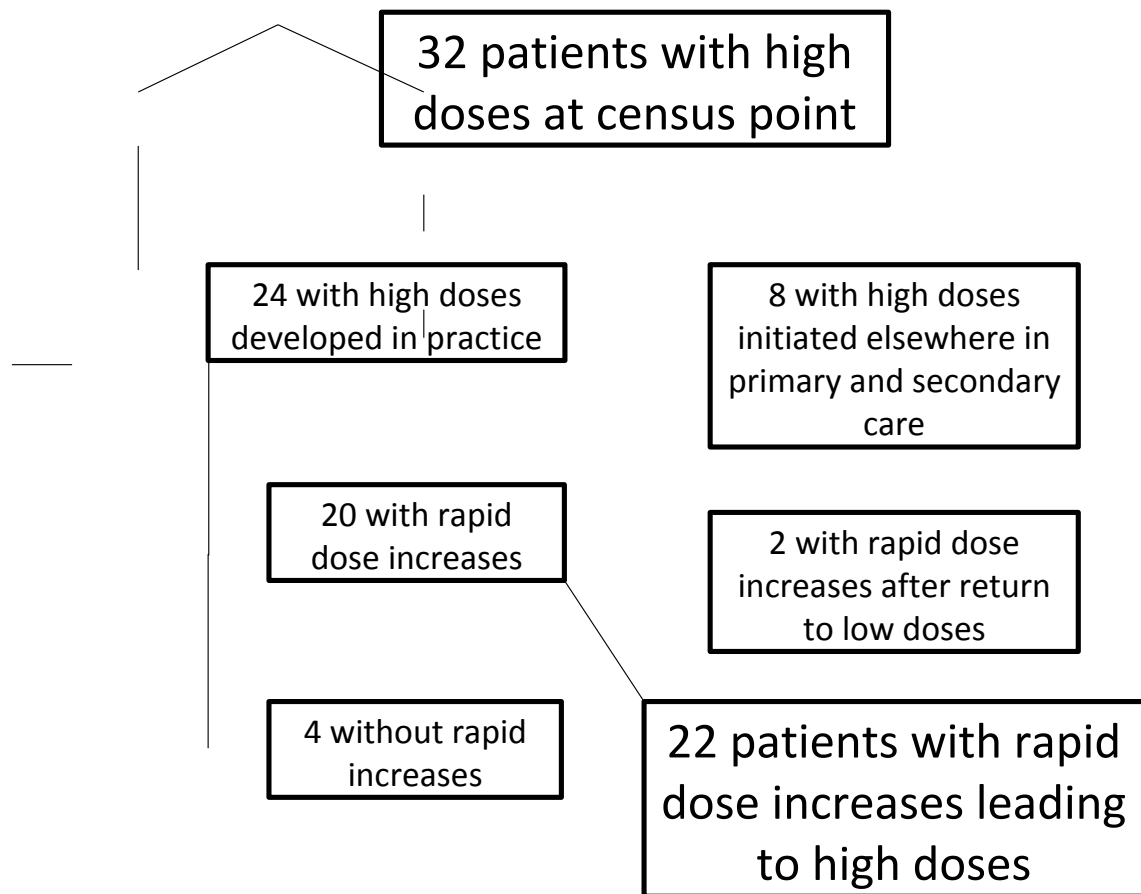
32 patients with high doses at census point

24 with high doses developed in practice

8 with high doses initiated elsewhere in primary and secondary care

20 with rapid dose increases

2 with rapid dose increases after return to low doses

4 without rapid increases

22 patients with rapid dose increases leading to high doses